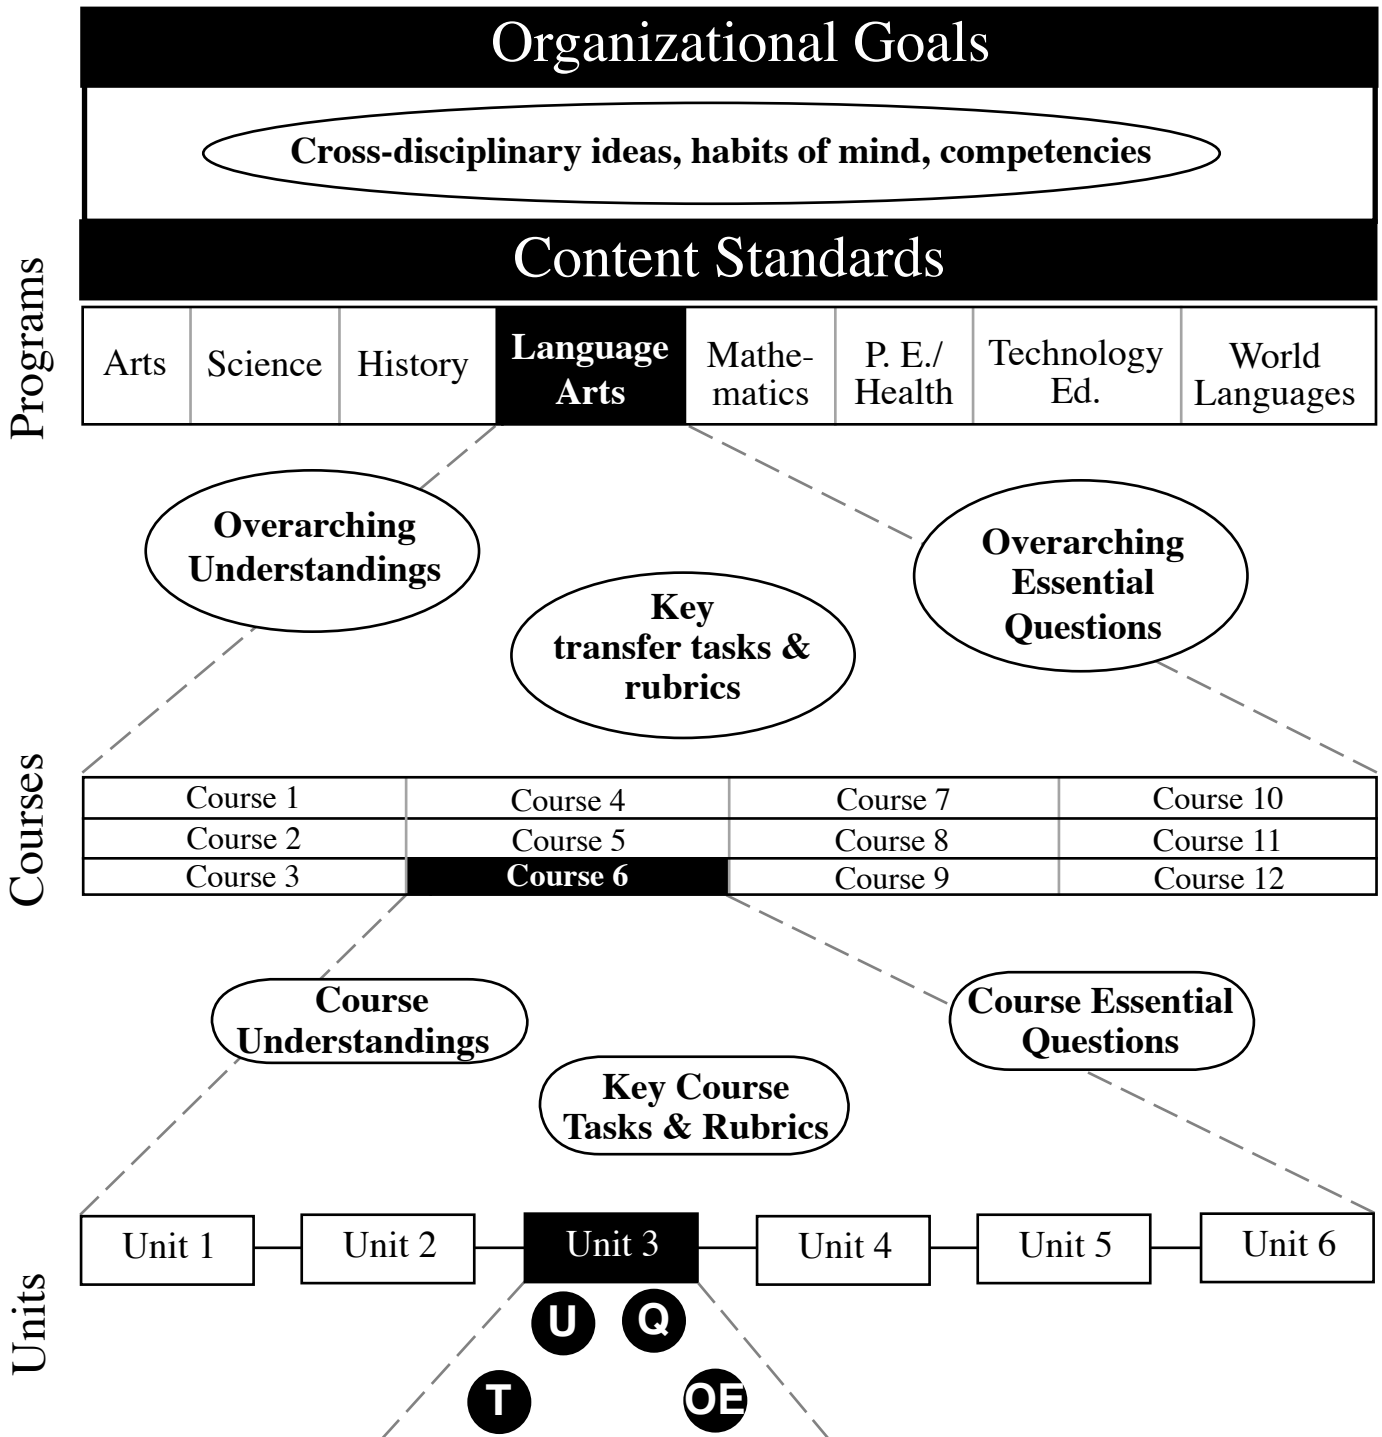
Organizational Goals

Cross-disciplinary ideas, habits of mind, competencies

Content Standards

Programs

| Arts | Science | History | Language Arts | Mathematics | P. E./ Health | Technology Ed. | World Languages |
|---|---|---|---|---|---|---|---|

Overarching Understandings

Overarching Essential Questions

Key transfer tasks & rubrics

Courses

| Course 1 | Course 4 | Course 7 | Course 10 |
|---|---|---|---|
| Course 2 | Course 5 | Course 8 | Course 11 |
| Course 3 | Course 6 | Course 9 | Course 12 |

Course Understandings

Course Essential Questions

Key Course Tasks & Rubrics

Units

Unit 1 Unit 2 Unit 3 Unit 4 Unit 5 Unit 6

U Q

T OE